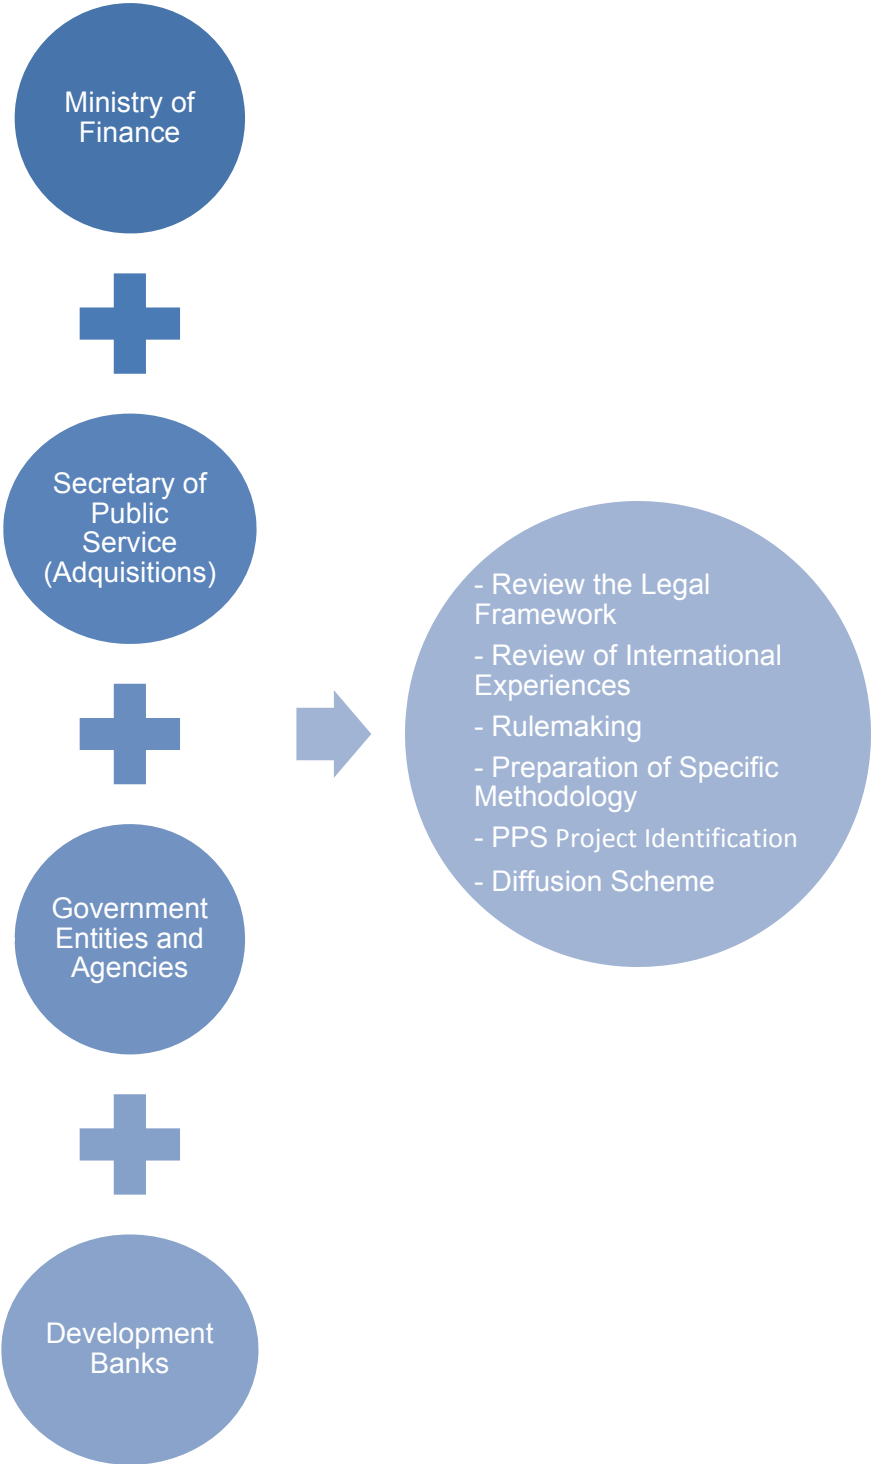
Ministry of Finance

Secretary of Public Service (Adquisitions)

Government Entities and Agencies

Development Banks

- Review the Legal Framework

- Review of International Experiences

- Rulemaking

- Preparation of Specific Methodology

- PPS Project Identification

- Diffusion Scheme